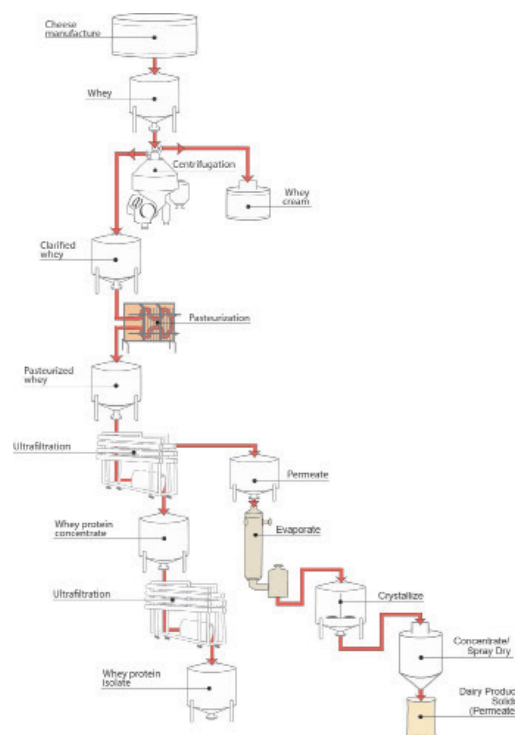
Cheese manufacture

Whey

Centrifugation

Whey cream

Clarified whey

Pasteurization

Pasteurized whey

Ultrafiltration

Permeate

Evaporate

Whey protein concentrate

Crystallize

Ultrafiltration

Concentrate/ Spray Dry

Whey protein isolate

Dairy Produc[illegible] Solid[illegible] (Permeate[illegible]